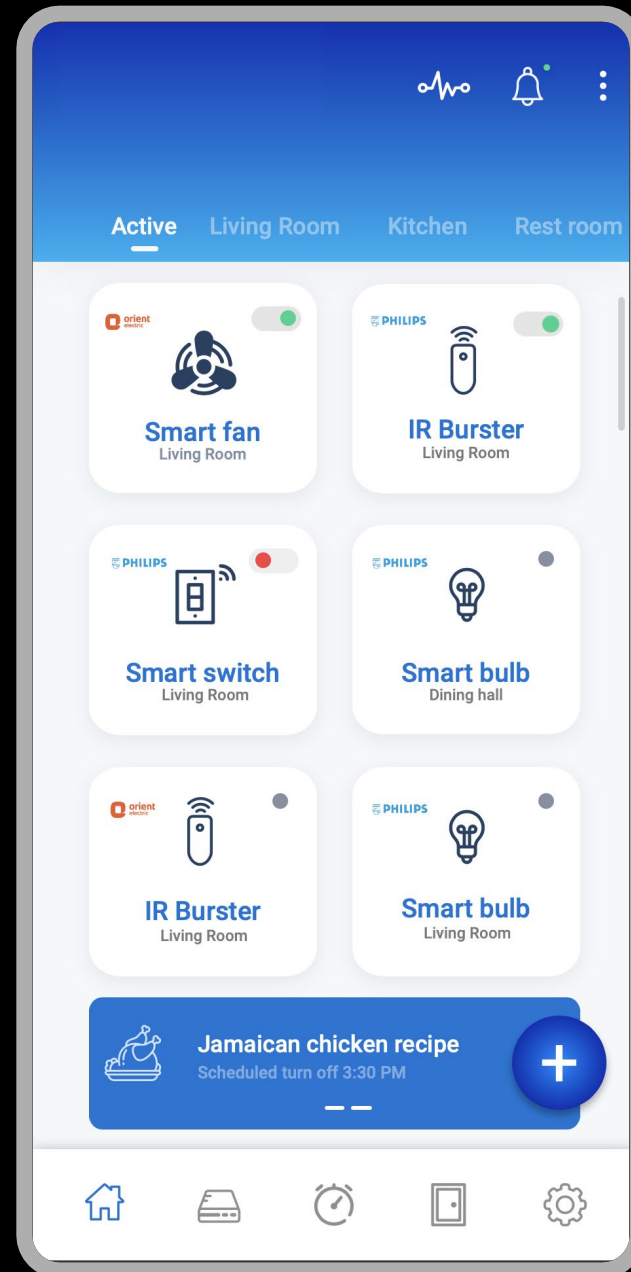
Active Living Room Kitchen Rest room

orient electric
Smart fan
Living Room

PHILIPS
IR Burster
Living Room

PHILIPS
Smart switch
Living Room

PHILIPS
Smart bulb
Dining hall

orient electric
IR Burster
Living Room

PHILIPS
Smart bulb
Living Room

Jamaican chicken recipe
Scheduled turn off 3:30 PM

+